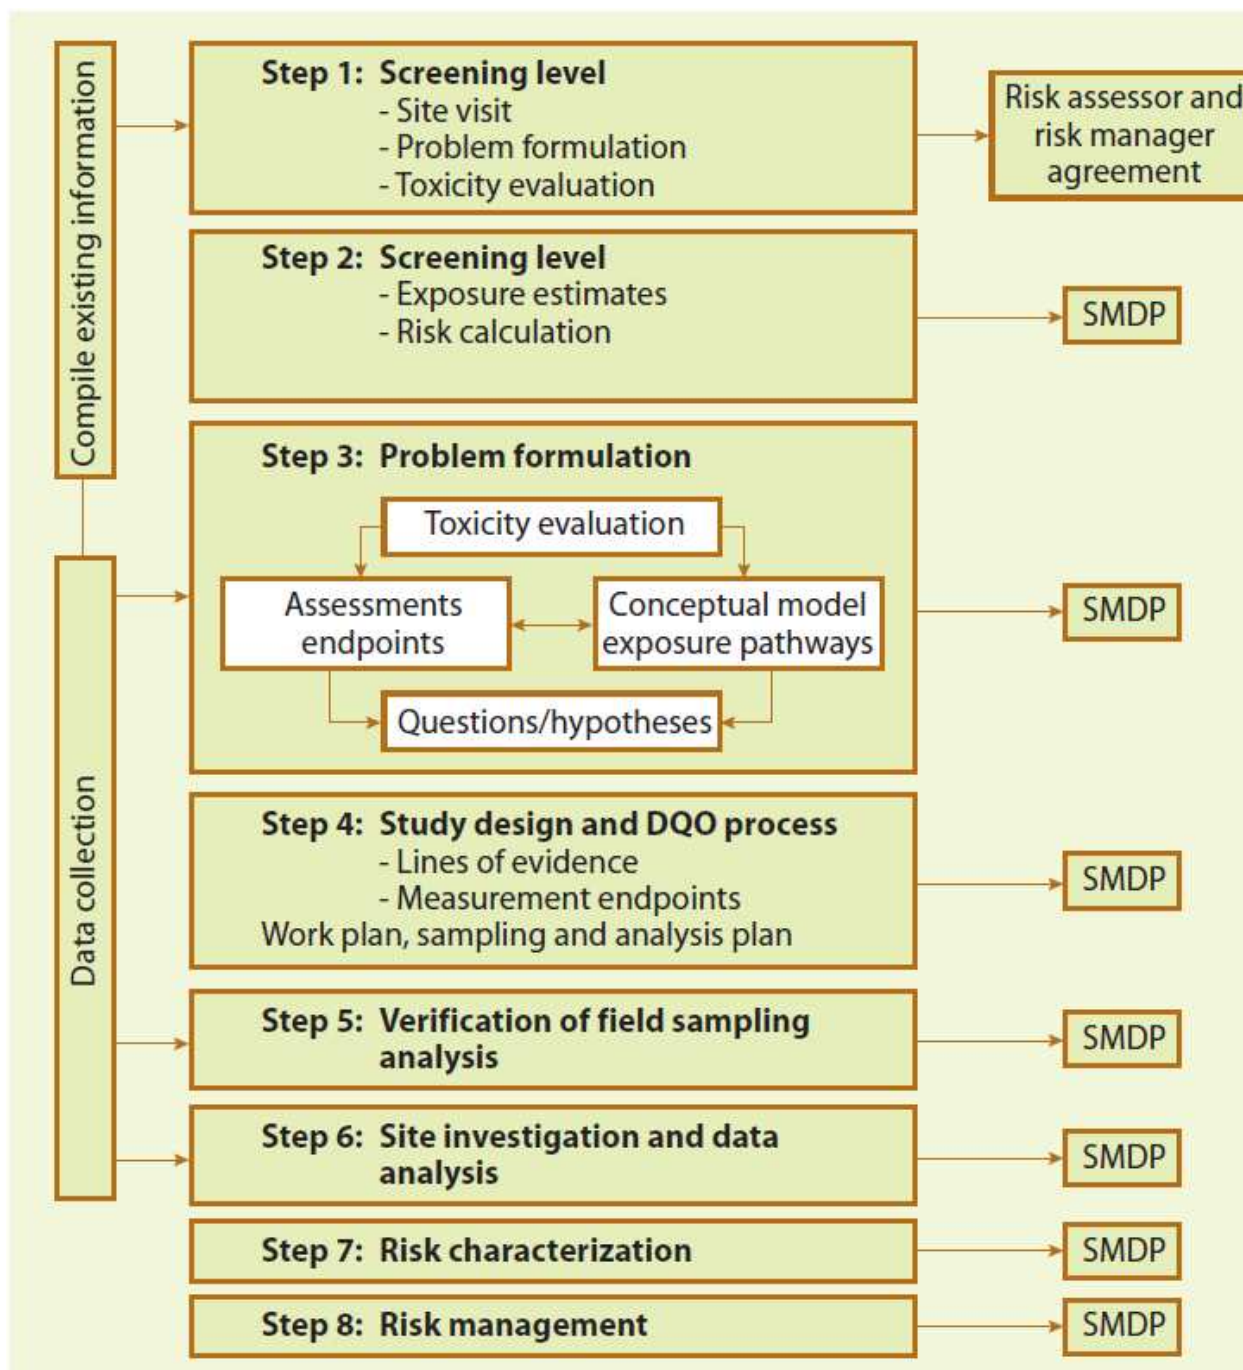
Compile existing information

Data collection

Step 1: Screening level
- Site visit
- Problem formulation
- Toxicity evaluation

Risk assessor and risk manager agreement

Step 2: Screening level
- Exposure estimates
- Risk calculation

SMDP

Step 3: Problem formulation

Toxicity evaluation

Assessments endpoints

Conceptual model exposure pathways

Questions/hypotheses

SMDP

Step 4: Study design and DQO process
- Lines of evidence
- Measurement endpoints
Work plan, sampling and analysis plan

SMDP

Step 5: Verification of field sampling analysis

SMDP

Step 6: Site investigation and data analysis

SMDP

Step 7: Risk characterization

SMDP

Step 8: Risk management

SMDP